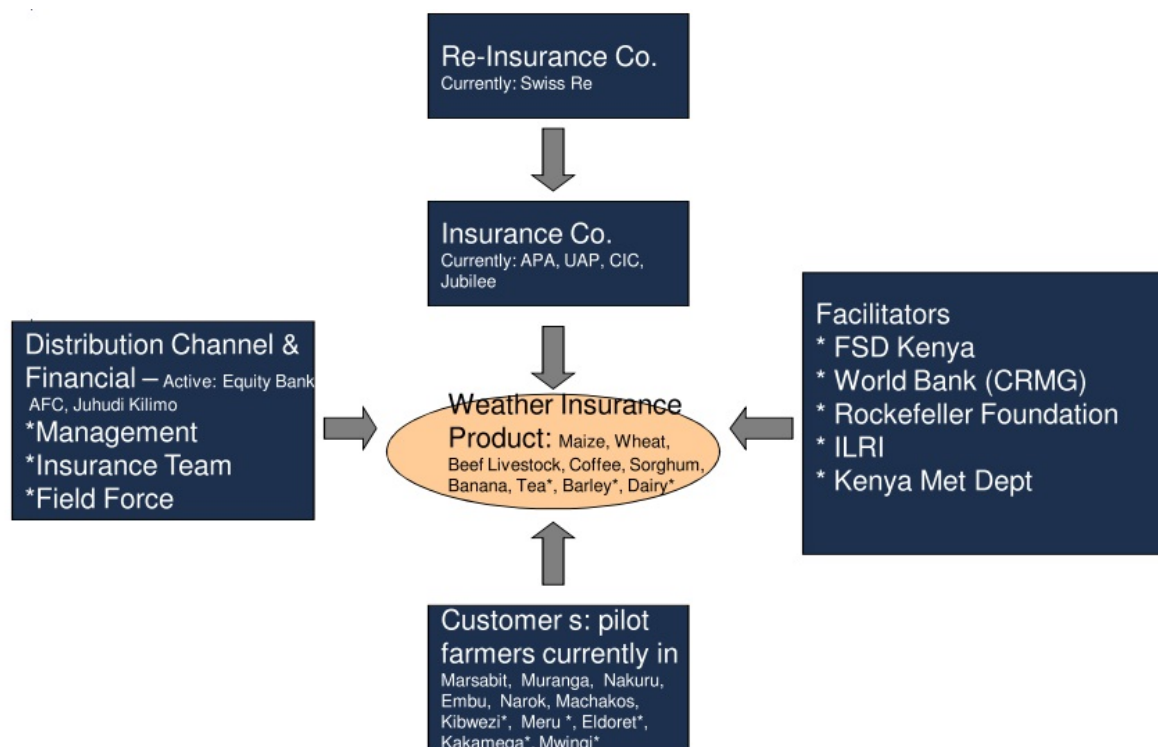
Re-Insurance Co.
Currently: Swiss Re

Insurance Co.
Currently: APA, UAP, CIC, Jubilee

Distribution Channel & Financial – Active: Equity Bank AFC, Juhudi Kilimo
*Management
*Insurance Team
*Field Force

Weather Insurance Product: Maize, Wheat, Beef Livestock, Coffee, Sorghum, Banana, Tea*, Barley*, Dairy*

Facilitators
* FSD Kenya
* World Bank (CRMG)
* Rockefeller Foundation
* ILRI
* Kenya Met Dept

Customer s: pilot farmers currently in
Marsabit, Muranga, Nakuru, Embu, Narok, Machakos, Kibwezi*, Meru *, Eldoret*, Kakamega*, Mwingi*